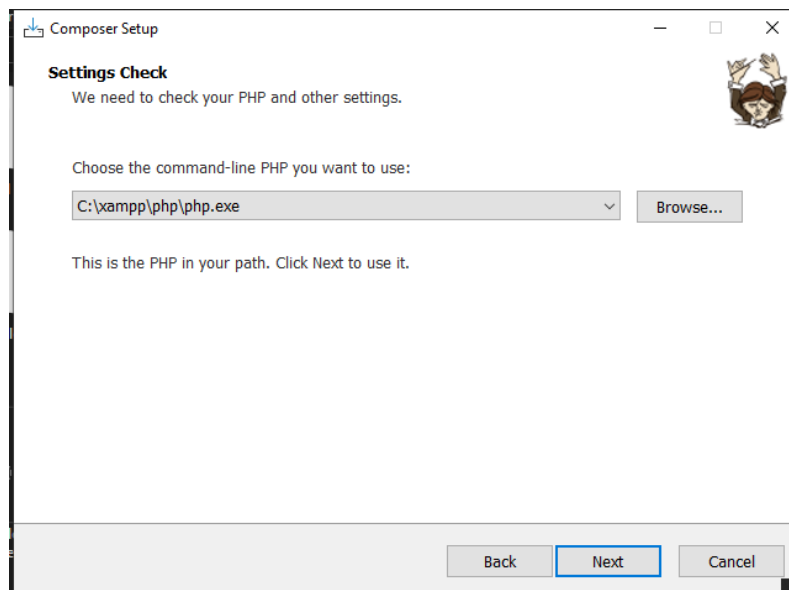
Composser Setup

Settings Check
We need to check your PHP and other settings.

Choose the command-line PHP you want to use:

C:\xampp\php\php.exe

Browse...

This is the PHP in your path. Click Next to use it.

Back
Next
Cancel